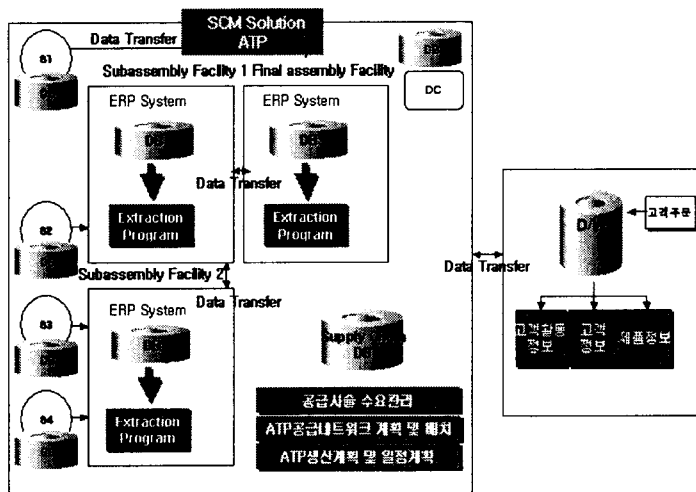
SCM Solution
ATP

Data Transfer

S1

Subassembly Facility 1 Final assembly Facility

DC

ERP System

ERP System

DB

DB

Data Transfer

Extraction Program

Extraction Program

S2

Subassembly Facility 2

Data Transfer

ERP System

S3

DB

Supply Chain DB

S4

Extraction Program

공급사슬 수요관리

ATP공급네트워크 계획 및 배치

ATP생산계획 및 일정계획

Data Transfer

D/B

고객주문

고객활동정보

고객정보

제품정보